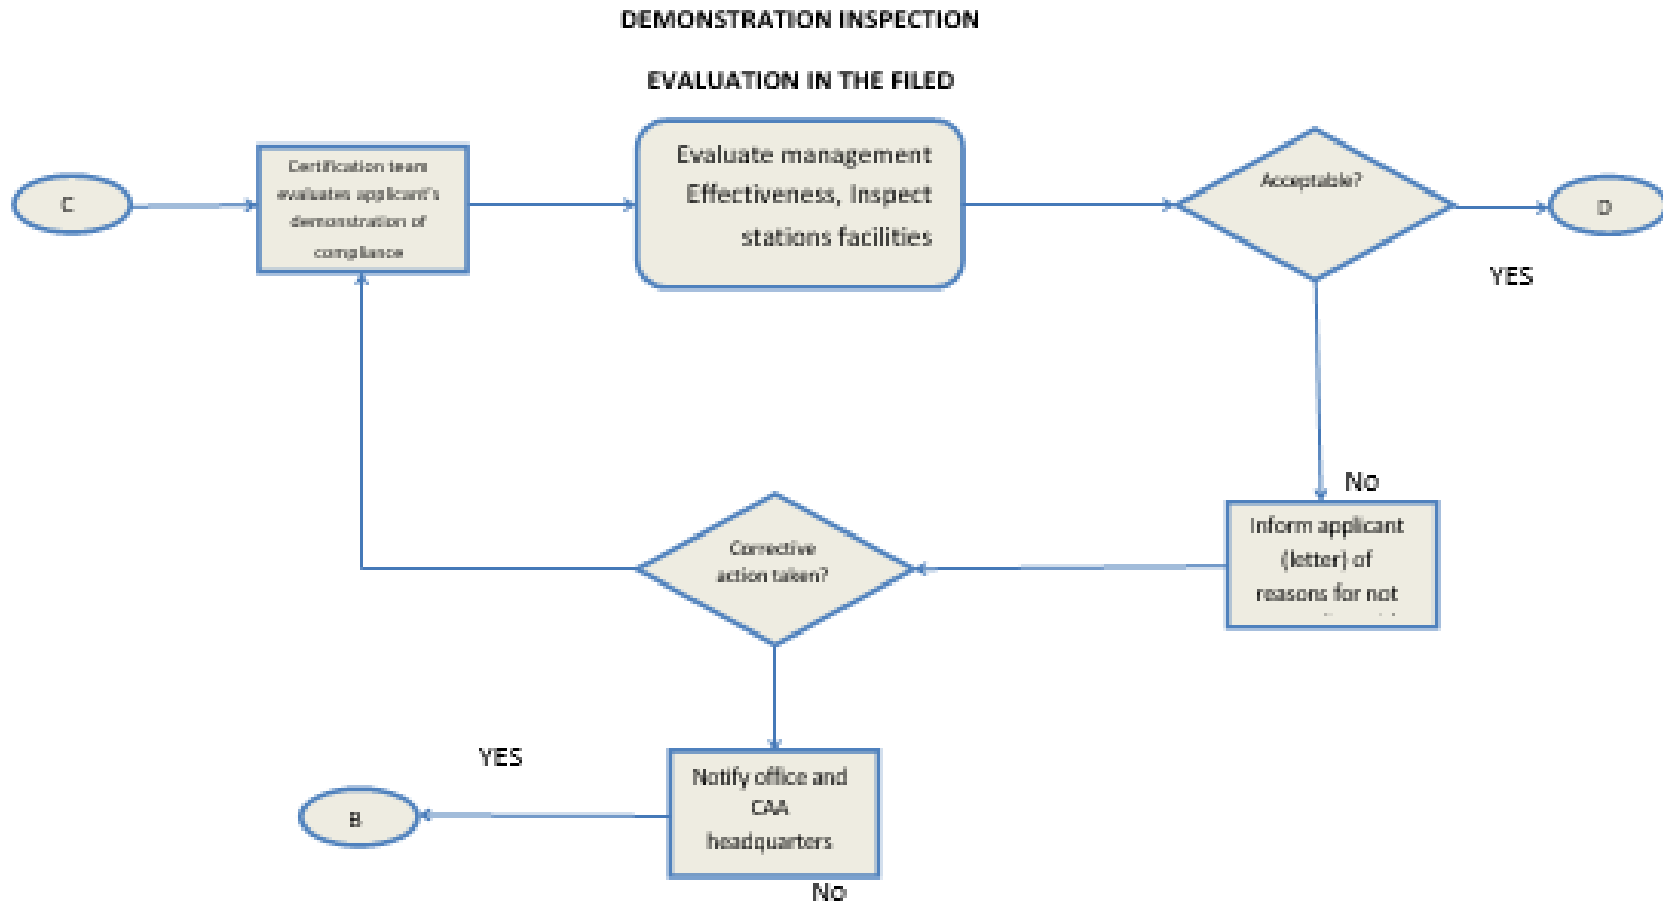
DEMONSTRATION INSPECTION

EVALUATION IN THE FILED

C

Certification team evaluates applicant's demonstration of compliance

Evaluate management Effectiveness, Inspect stations facilities

Acceptable?

D

YES

No

Inform applicant (letter) of reasons for not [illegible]

Corrective action taken?

YES

B

Notify office and CAA headquarters

No